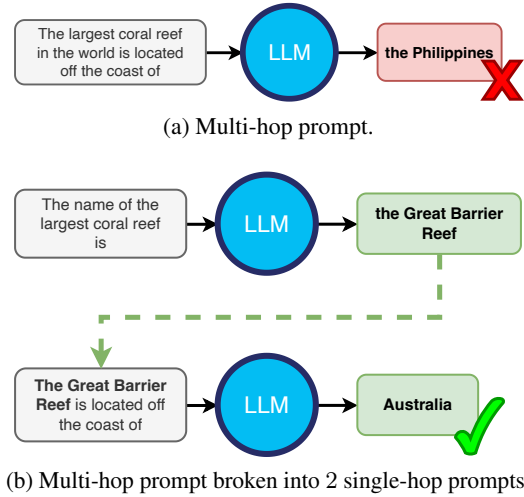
The largest coral reef in the world is located off the coast of

LLM

the Philippines

(a) Multi-hop prompt.

The name of the largest coral reef is

LLM

the Great Barrier Reef

The Great Barrier Reef is located off the coast of

LLM

Australia

(b) Multi-hop prompt broken into 2 single-hop prompts